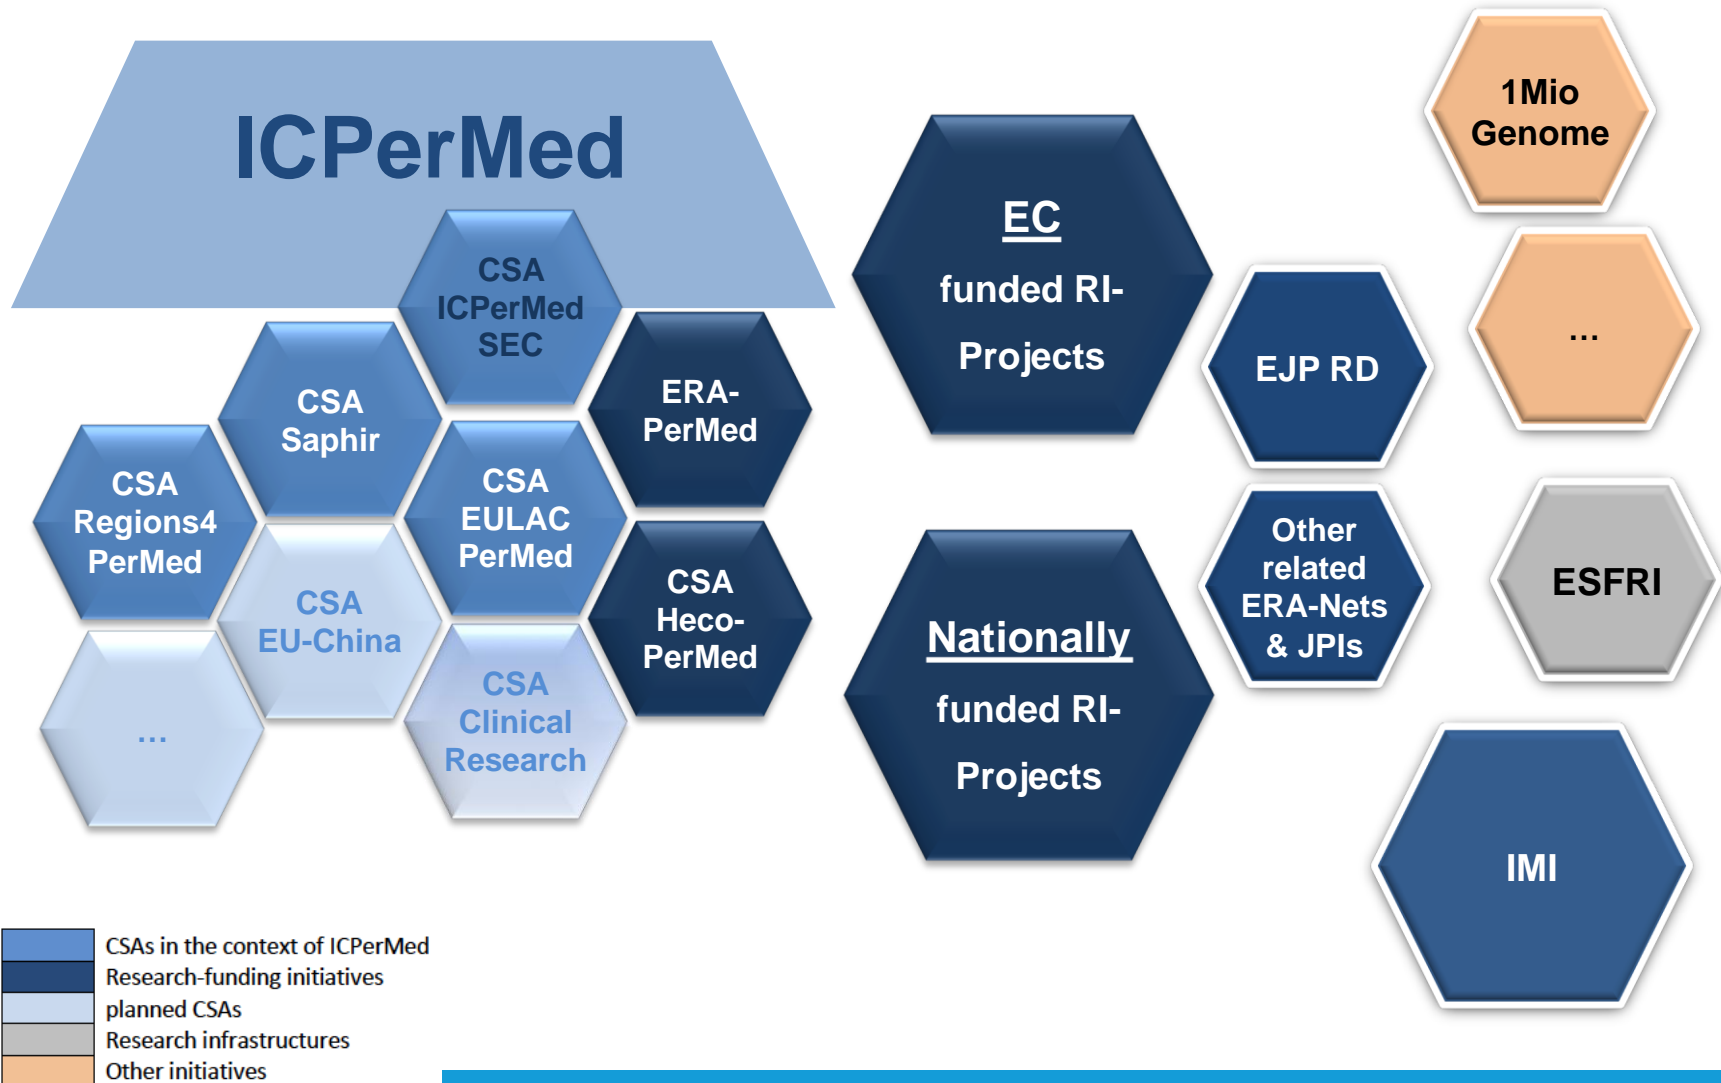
ICPerMed

CSA ICPerMed SEC

CSA Saphir

ERA-PerMed

CSA Regions4 PerMed

CSA EULAC PerMed

CSA EU-China

CSA Heco-PerMed

...

CSA Clinical Research

EC

funded RI-Projects

Nationally

funded RI-Projects

1Mio Genome

...

EJP RD

Other related ERA-Nets & JPIs

ESFRI

IMI

CSAs in the context of ICPerMed
Research-funding initiatives
planned CSAs
Research infrastructures
Other initiatives